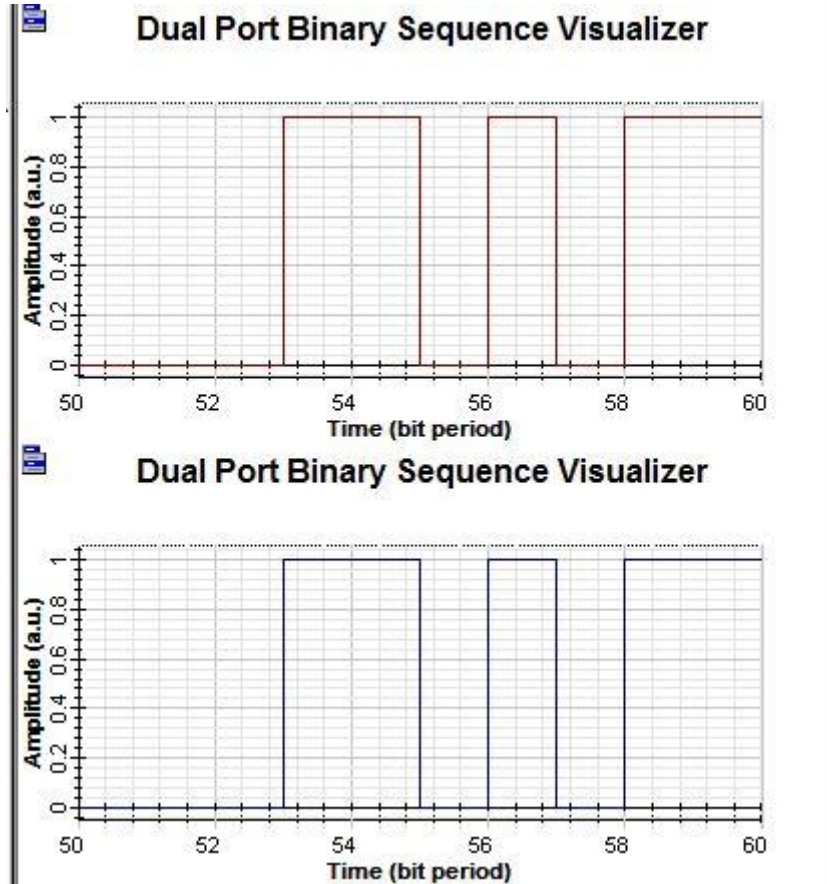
Dual Port Binary Sequence Visualizer

Amplitude (a.u.)
1
0.8
0.6
0.4
0.2
0
50
52
54
56
58
60
Time (bit period)

Dual Port Binary Sequence Visualizer

Amplitude (a.u.)
1
0.8
0.6
0.4
0.2
0
50
52
54
56
58
60
Time (bit period)